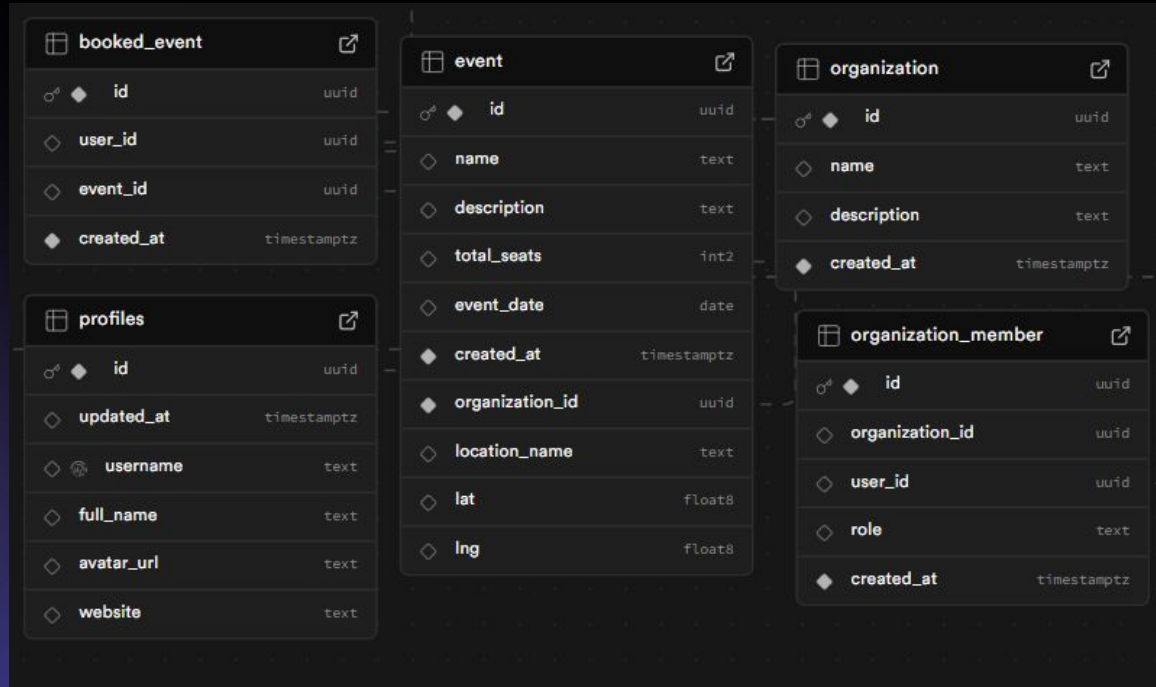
booked_event

| | |
|---|---|
| id | uuid |
| user_id | uuid |
| event_id | uuid |
| created_at | timestamptz |

profiles

| | |
|---|---|
| id | uuid |
| updated_at | timestamptz |
| username | text |
| full_name | text |
| avatar_url | text |
| website | text |

event

| | |
|---|---|
| id | uuid |
| name | text |
| description | text |
| total_seats | int2 |
| event_date | date |
| created_at | timestamptz |
| organization_id | uuid |
| location_name | text |
| lat | float8 |
| lng | float8 |

organization

| | |
|---|---|
| id | uuid |
| name | text |
| description | text |
| created_at | timestamptz |

organization_member

| | |
|---|---|
| id | uuid |
| organization_id | uuid |
| user_id | uuid |
| role | text |
| created_at | timestamptz |